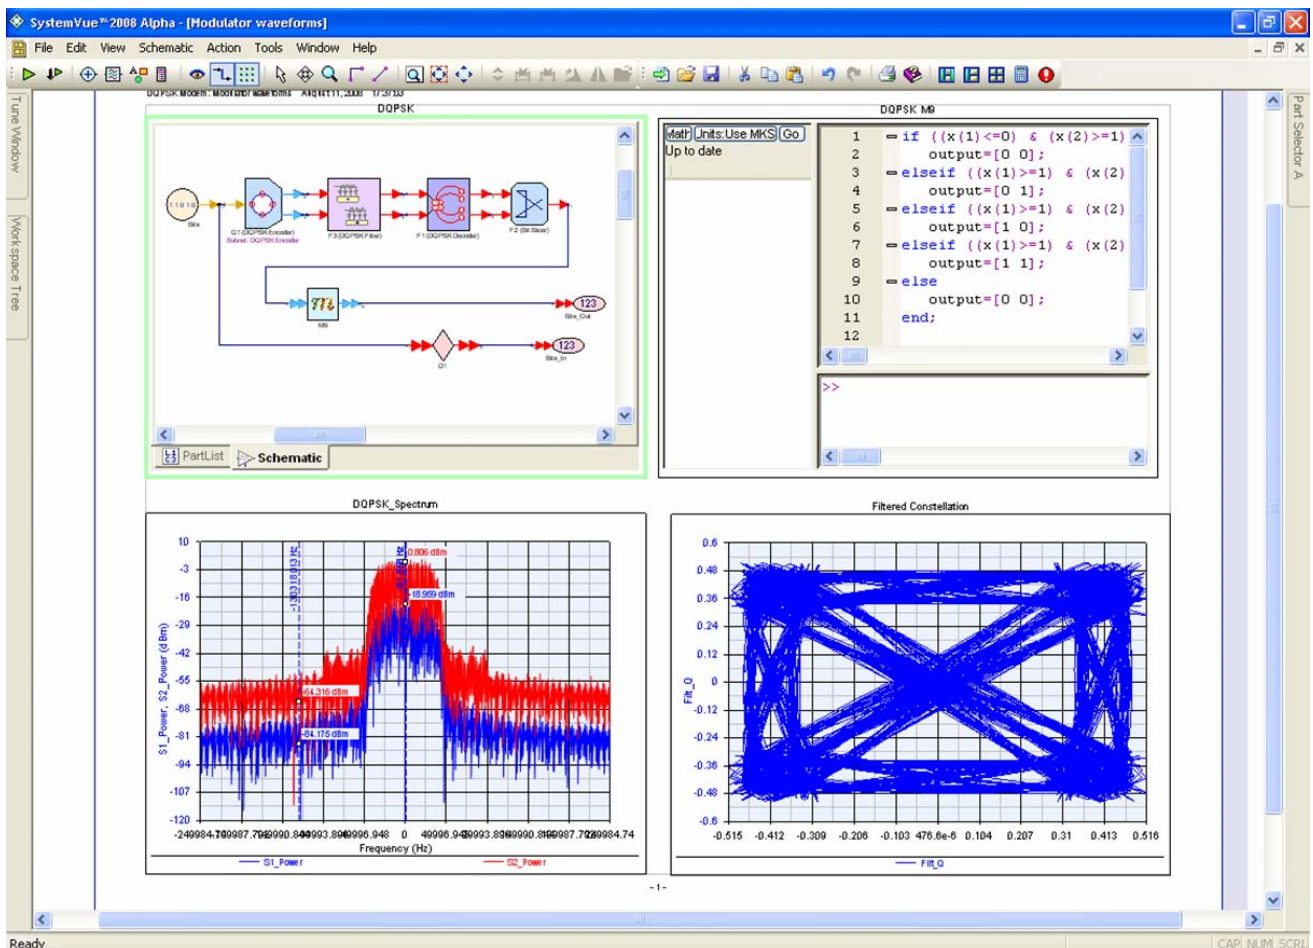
SystemVue™ 2008 Alpha - [Modulator waveforms]

File Edit View Schematic Action Tools Window Help

Tune Window

Workspace Tree

Part Selector A

DQPSK Modem: Modulator waveforms August 11, 2008 1:73:33

DQPSK

Bits

C1 (DQPSK Encoder)
Subnet: DQPSK Encoder

F3 (DQPSK Filter)

F1 (DQPSK Decoder)

F2 (Bit Slicer)

M9

123
Bits_Out

C1

123
Bits_In

PartList Schematic

DQPSK M9

Math Units:Use MKS Go

Up to date

1 if ((x(1)<=0) & (x(2)>=1)
2 output=[0 0];
3 elseif ((x(1)>=1) & (x(2)
4 output=[0 1];
5 elseif ((x(1)>=1) & (x(2)
6 output=[1 0];
7 elseif ((x(1)>=1) & (x(2)
8 output=[1 1];
9 else
10 output=[0 0];
11 end;
12

>>

DQPSK_Spectrum

10
-3
-16
-29
-42
-55
-68
-81
-94
-107
-120

S1_Power, S2_Power (dBm)

0.806 dBm
-18.959 dBm
-64.316 dBm
-84.175 dBm
-130318.013 Hz

-249984.74 -199987.79 -149990.84 -99993.89 -49996.948 0 49996.948 99993.89 149990.84 199987.79 249984.74

Frequency (Hz)

S1_Power S2_Power

Filtered Constellation

0.6
0.48
0.36
0.24
0.12
0
-0.12
-0.24
-0.36
-0.48
-0.6

Filt_Q

-0.515 -0.412 -0.309 -0.206 -0.103 476.8e-6 0.104 0.207 0.31 0.413 0.516

Filt_Q

-1-

Ready

CAP NUM SCRL